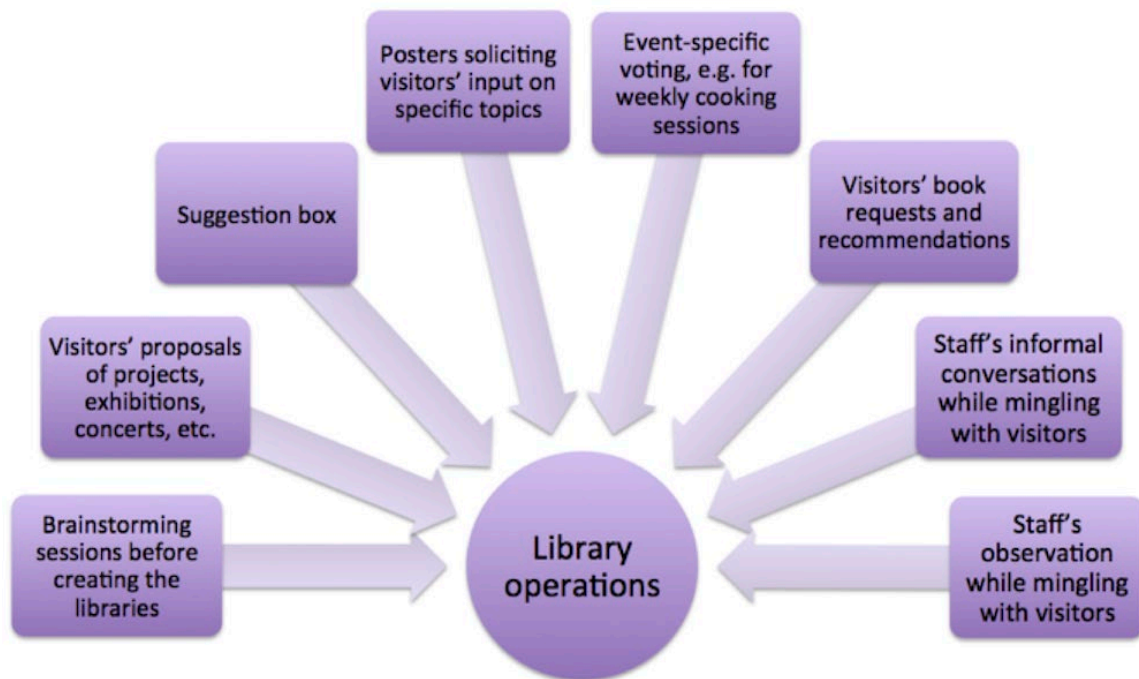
Posters soliciting visitors' input on specific topics

Event-specific voting, e.g. for weekly cooking sessions

Suggestion box

Visitors' book requests and recommendations

Visitors' proposals of projects, exhibitions, concerts, etc.

Staff's informal conversations while mingling with visitors

Brainstorming sessions before creating the libraries

Library operations

Staff's observation while mingling with visitors